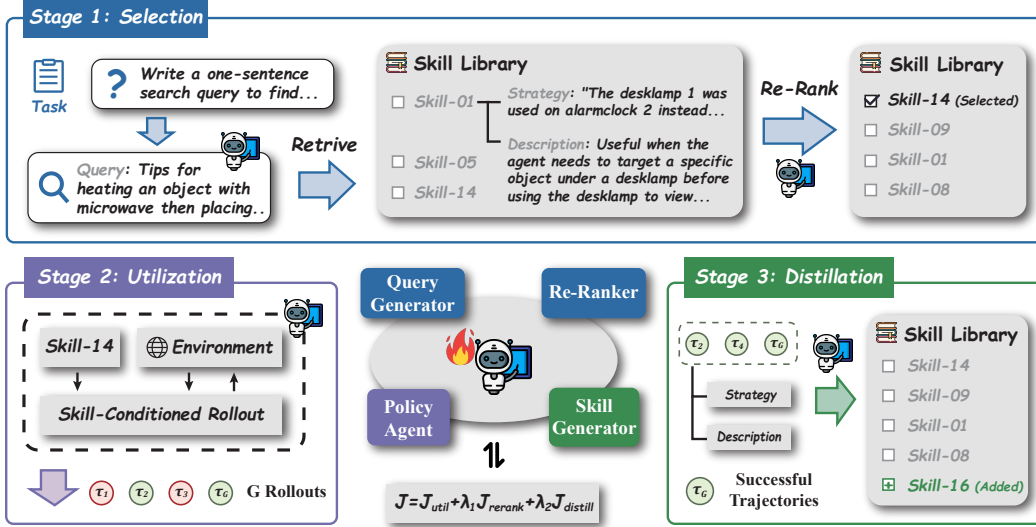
Stage 1: Selection

Task

Write a one-sentence search query to find...

Query: Tips for heating an object with microwave then placing..

Retrive

Skill Library

Skill-01

Skill-05

Skill-14

Strategy: "The desklamp 1 was used on alarmclock 2 instead...

Description: Useful when the agent needs to target a specific object under a desklamp before using the desklamp to view...

Re-Rank

Skill Library

Skill-14 (Selected)

Skill-09

Skill-01

Skill-08

Stage 2: Utilization

Skill-14

Environment

Skill-Conditioned Rollout

$\tau_1$ $\tau_2$ $\tau_3$ $\tau_G$ G Rollouts

Query Generator

Re-Ranker

Policy Agent

Skill Generator

$J=J_{util}+\lambda_1 J_{rerank}+\lambda_2 J_{distill}$

Stage 3: Distillation

$\tau_2$ $\tau_4$ $\tau_G$

Strategy

Description

$\tau_G$ Successful Trajectories

Skill Library

Skill-14

Skill-09

Skill-01

Skill-08

Skill-16 (Added)